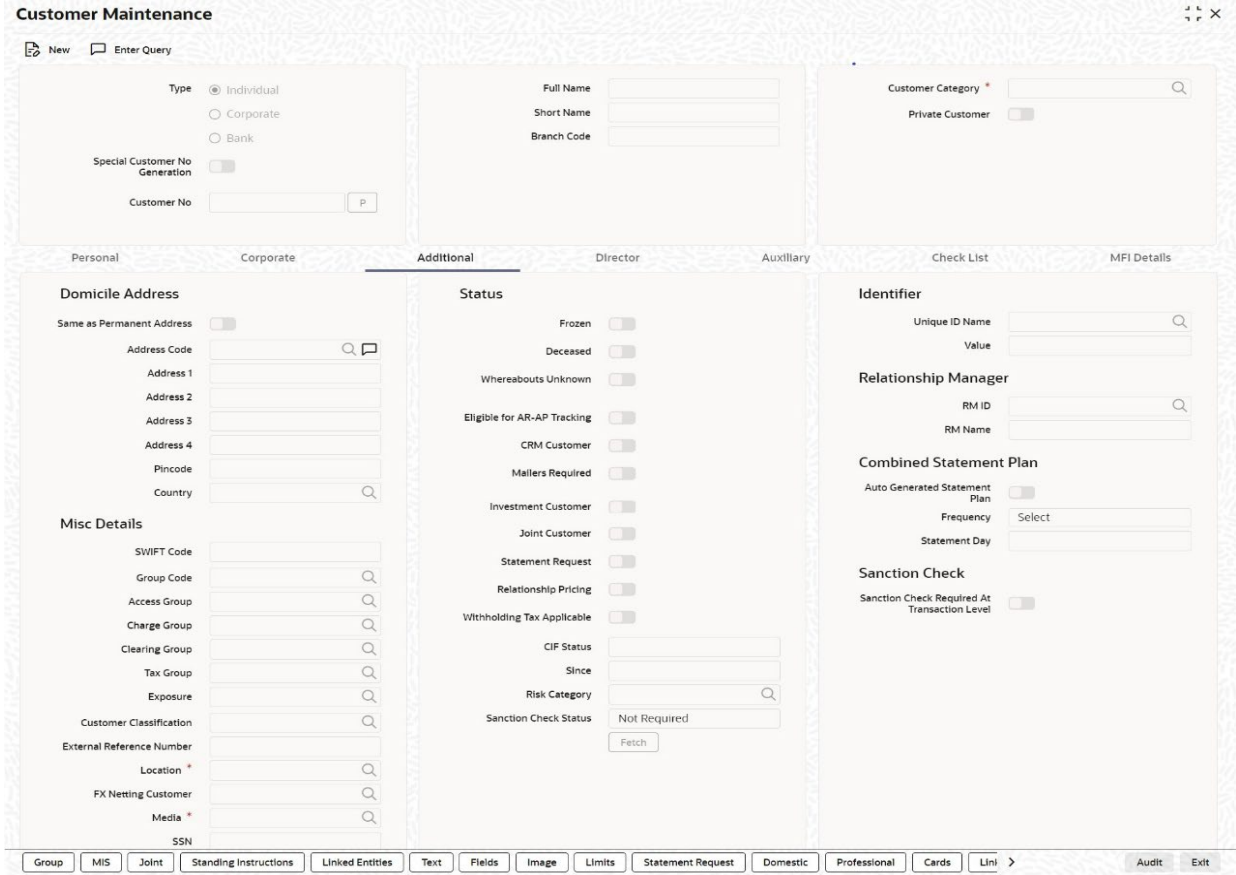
Customer Maintenance

New Enter Query

Type Individual
Corporate
Bank

Special Customer No Generation

Customer No P

Full Name
Short Name
Branch Code

Customer Category *
Private Customer

Personal Corporate Additional Director Auxiliary Check List MFI Details

Domicile Address

Same as Permanent Address
Address Code
Address 1
Address 2
Address 3
Address 4
Pincode
Country

Misc Details

SWIFT Code
Group Code
Access Group
Charge Group
Clearing Group
Tax Group
Exposure
Customer Classification
External Reference Number
Location *
FX Netting Customer
Media *
SSN

Status

Frozen
Deceased
Whereabouts Unknown
Eligible for AR-AP Tracking
CRM Customer
Mailers Required
Investment Customer
Joint Customer
Statement Request
Relationship Pricing
Withholding Tax Applicable
CIF Status
Since
Risk Category
Sanction Check Status Not Required
Fetch

Identifier

Unique ID Name
Value

Relationship Manager

RM ID
RM Name

Combined Statement Plan

Auto Generated Statement Plan
Frequency Select
Statement Day

Sanction Check

Sanction Check Required At Transaction Level

Group MIS Joint Standing Instructions Linked Entities Text Fields Image Limits Statement Request Domestic Professional Cards Lin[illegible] Audit Exit